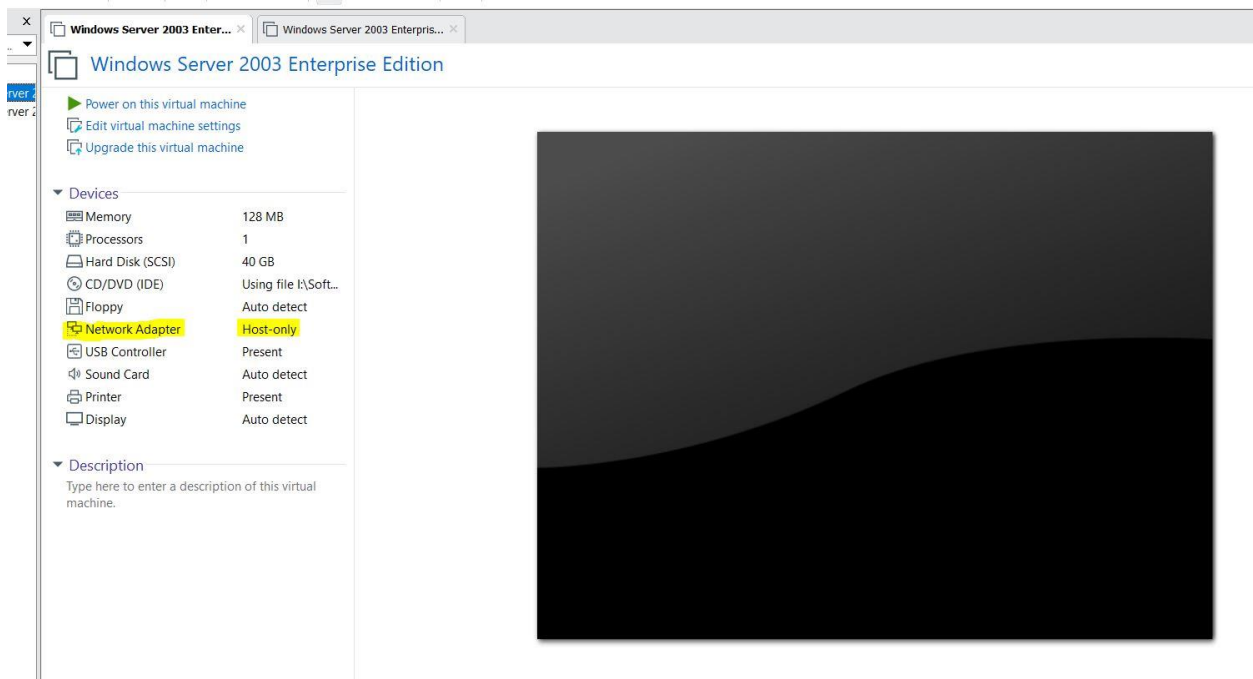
Windows Server 2003 Enter... ×
Windows Server 2003 Enterpris... ×

rver 2
rver 2

Windows Server 2003 Enterprise Edition

Power on this virtual machine
Edit virtual machine settings
Upgrade this virtual machine

Devices

| | |
|---|---|
| Memory | 128 MB |
| Processors | 1 |
| Hard Disk (SCSI) | 40 GB |
| CD/DVD (IDE) | Using file I:\Soft... |
| Floppy | Auto detect |
| Network Adapter | Host-only |
| USB Controller | Present |
| Sound Card | Auto detect |
| Printer | Present |
| Display | Auto detect |

Description

Type here to enter a description of this virtual machine.